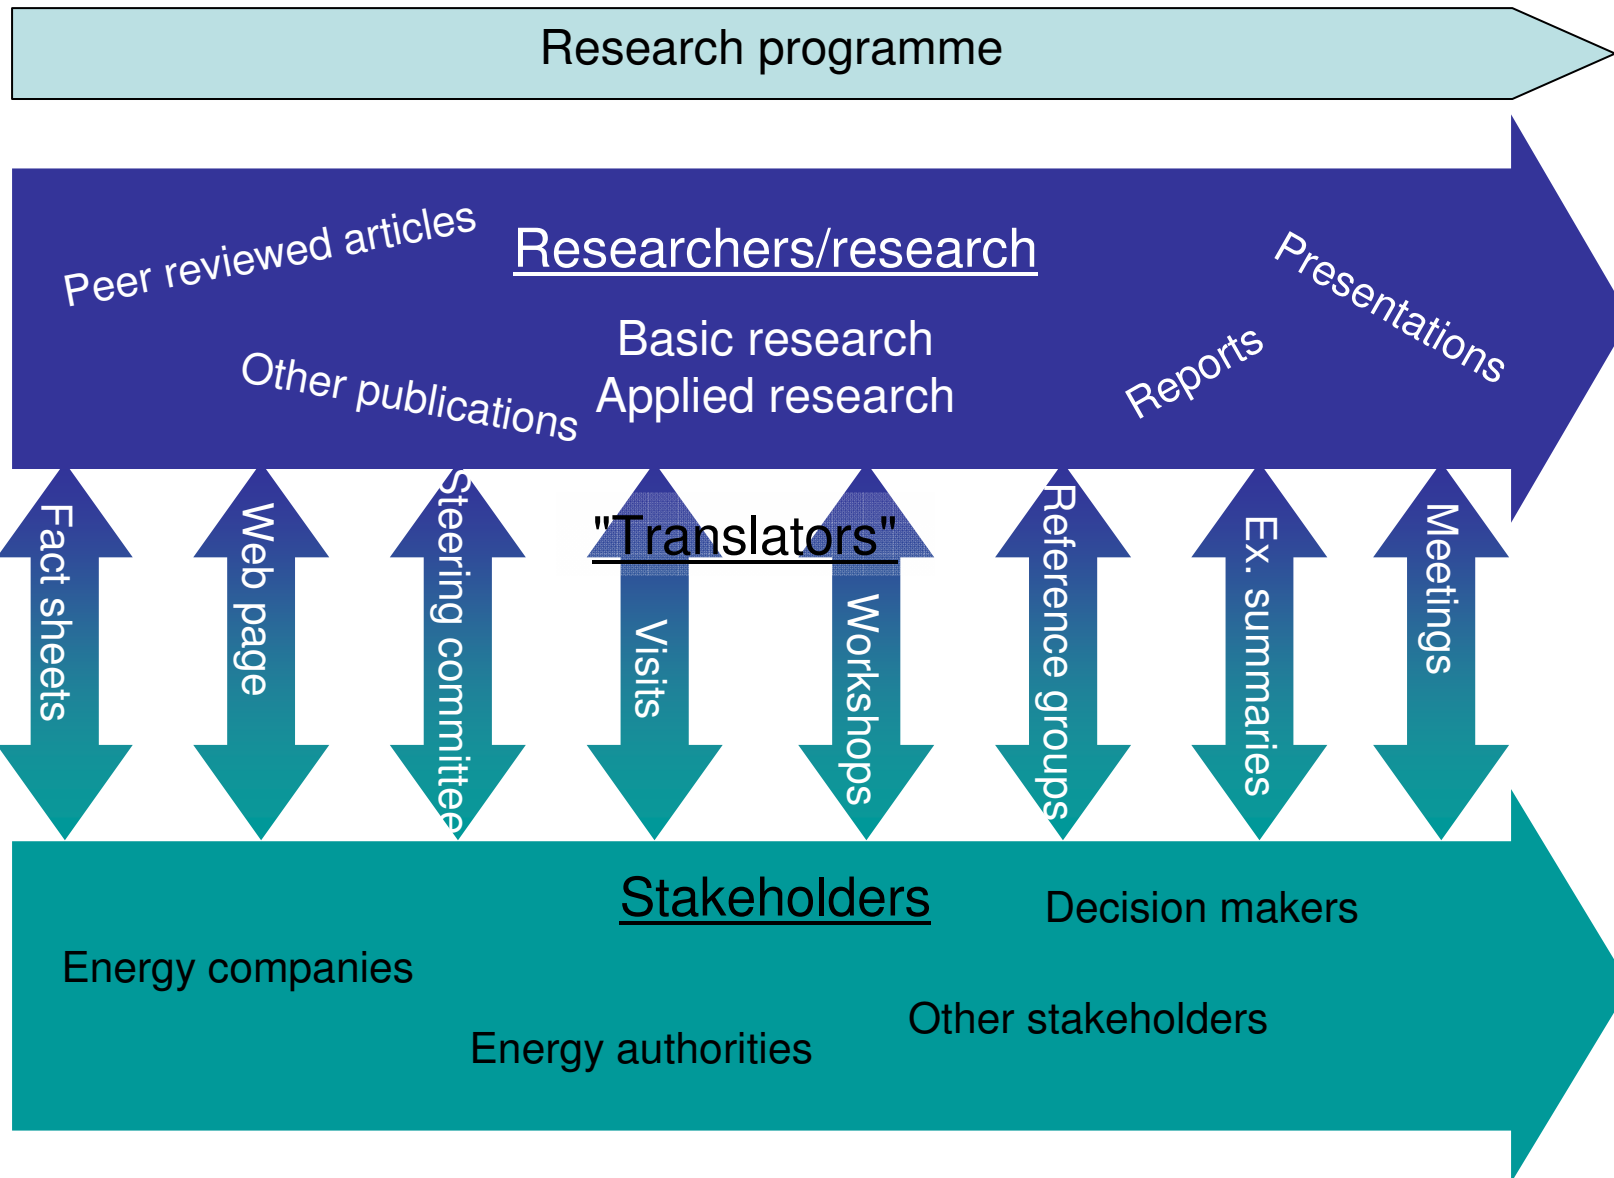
Research programme

Peer reviewed articles

Researchers/research

Presentations

Basic research
Applied research

Other publications

Reports

Fact sheets

Web page

Steering committee

"Translators"

Visits

Workshops

Reference groups

Ex. summaries

Meetings

Stakeholders

Decision makers

Energy companies

Other stakeholders

Energy authorities